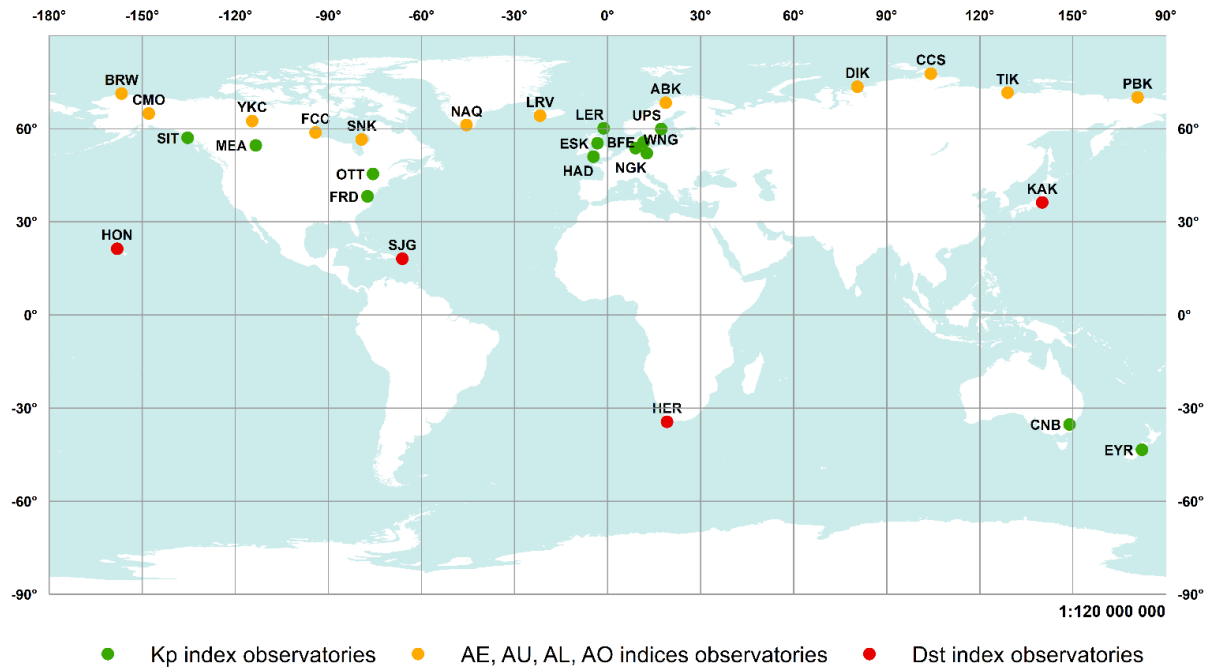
-180° -150° -120° -90° -60° -30° 0° 30° 60° 90° 120° 150° 90°

60° 30° 0° -30° -60° -90°

60° 30° 0° -30° -60° -90°

BRW
CMO
SIT
YKC
MEA
FCC
SNK
OTT
FRD
NAQ
LRV
LER
UPS
ABK
ESK
BFE
WNG
HAD
NGK
DIK
CCS
TIK
PBK
KAK
HON
SJG
HER
CNB
EYR

1:120 000 000

Kp index observatories
AE, AU, AL, AO indices observatories
Dst index observatories